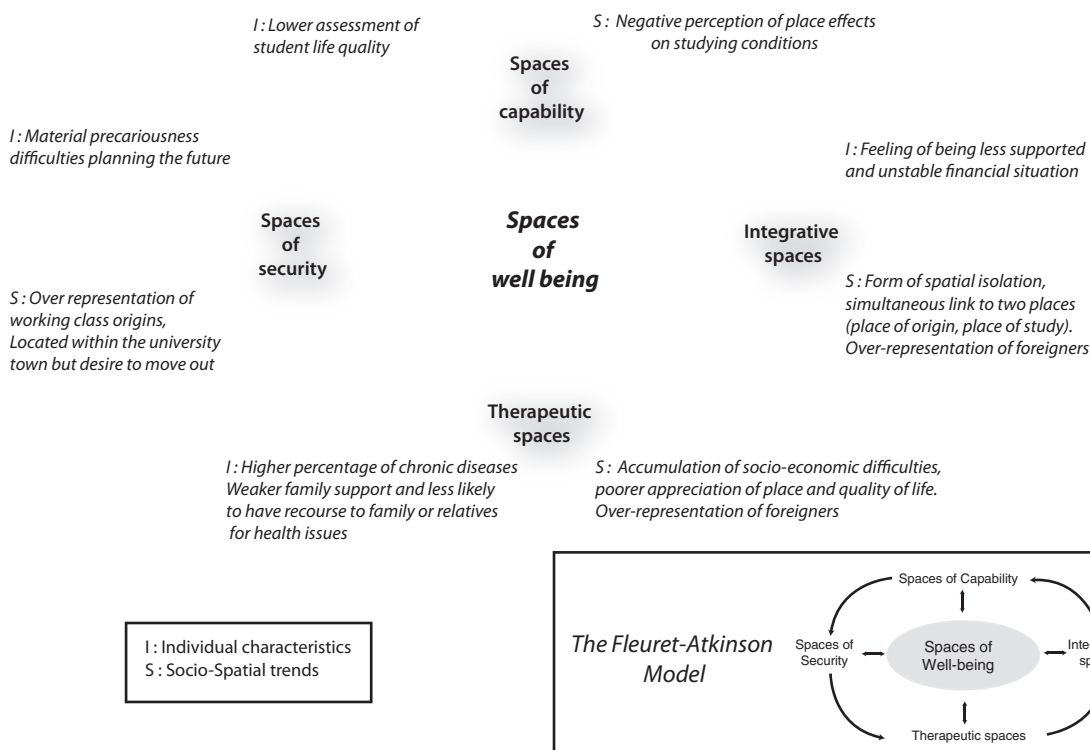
I : Lower assessment of student life quality

S : Negative perception of place effects on studying conditions

Spaces of capability

I : Material precariousness difficulties planning the future

I : Feeling of being less supported and unstable financial situation

Spaces of security

Spaces of well being

Integrative spaces

S : Over representation of working class origins, Located within the university town but desire to move out

S : Form of spatial isolation, simultaneous link to two places (place of origin, place of study). Over-representation of foreigners

Therapeutic spaces

I : Higher percentage of chronic diseases Weaker family support and less likely to have recourse to family or relatives for health issues

S : Accumulation of socio-economic difficulties, poorer appreciation of place and quality of life. Over-representation of foreigners

I : Individual characteristics
S : Socio-Spatial trends

The Fleuret-Atkinson Model

Spaces of Capability

Spaces of Security

Spaces of Well-being

Inte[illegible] sp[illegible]

Therapeutic spaces